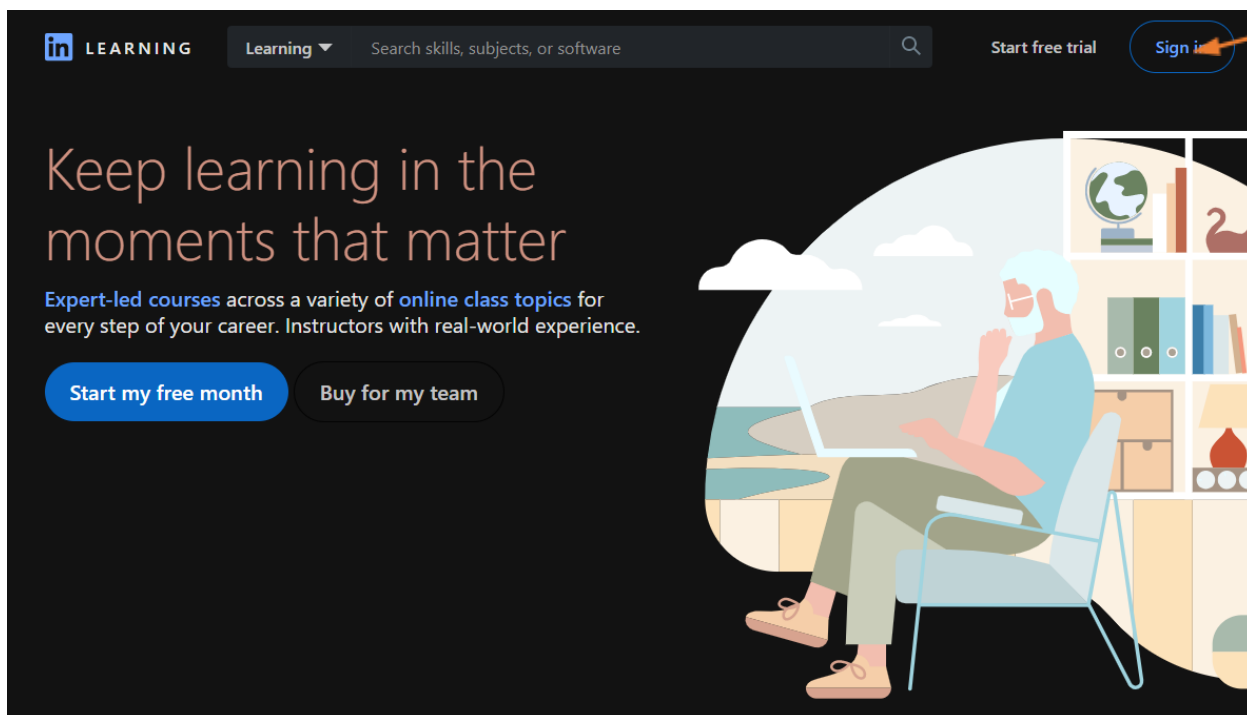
in LEARNING

Learning

Search skills, subjects, or software

Start free trial

Sign i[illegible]

Keep learning in the moments that matter

Expert-led courses across a variety of online class topics for every step of your career. Instructors with real-world experience.

Start my free month

Buy for my team